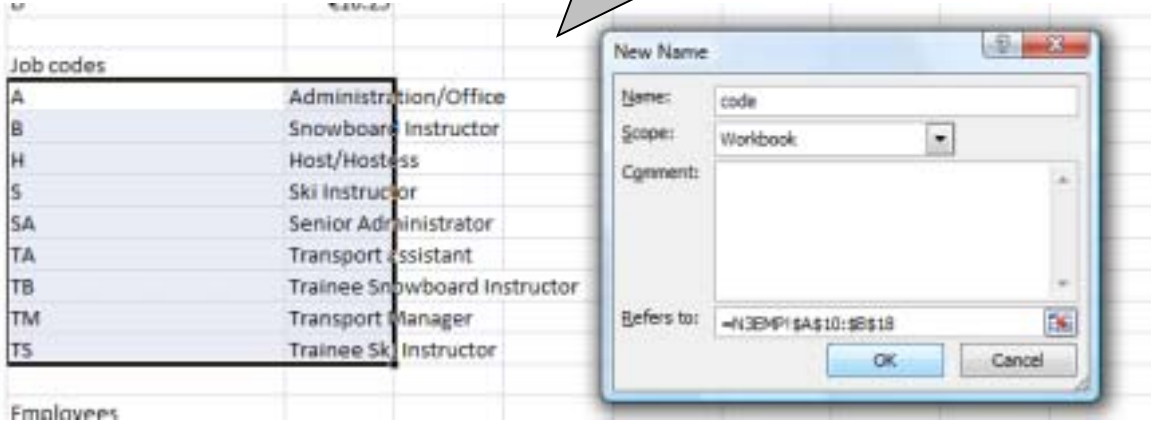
D €10.25

Job codes

| | |
|---|---|
| A | Administration/Office |
| B | Snowboard Instructor |
| H | Host/Hostess |
| S | Ski Instructor |
| SA | Senior Administrator |
| TA | Transport Assistant |
| TB | Trainee Snowboard Instructor |
| TM | Transport Manager |
| TS | Trainee Ski Instructor |

Employees

New Name

Name: code

Scope: Workbook

Comment:

Refers to: =N3EMP!$A$10:$B$18

OK

Cancel